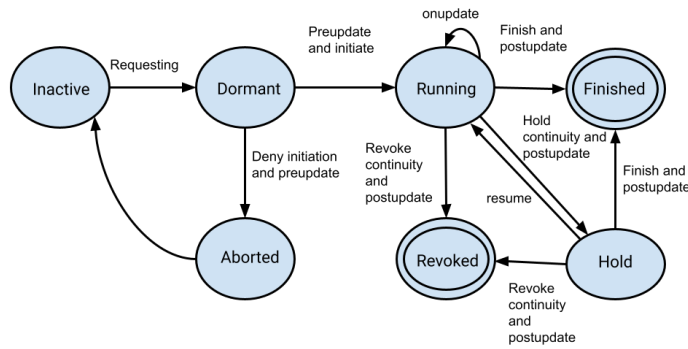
onupdate

Finish and postupdate

Preupdate and initiate

Inactive

Requesting

Dormant

Running

Finished

Hold continuity and postupdate

Deny initiation and preupdate

Revoke continuity and postupdate

Finish and postupdate

resume

Aborted

Revoked

Hold

Revoke continuity and postupdate